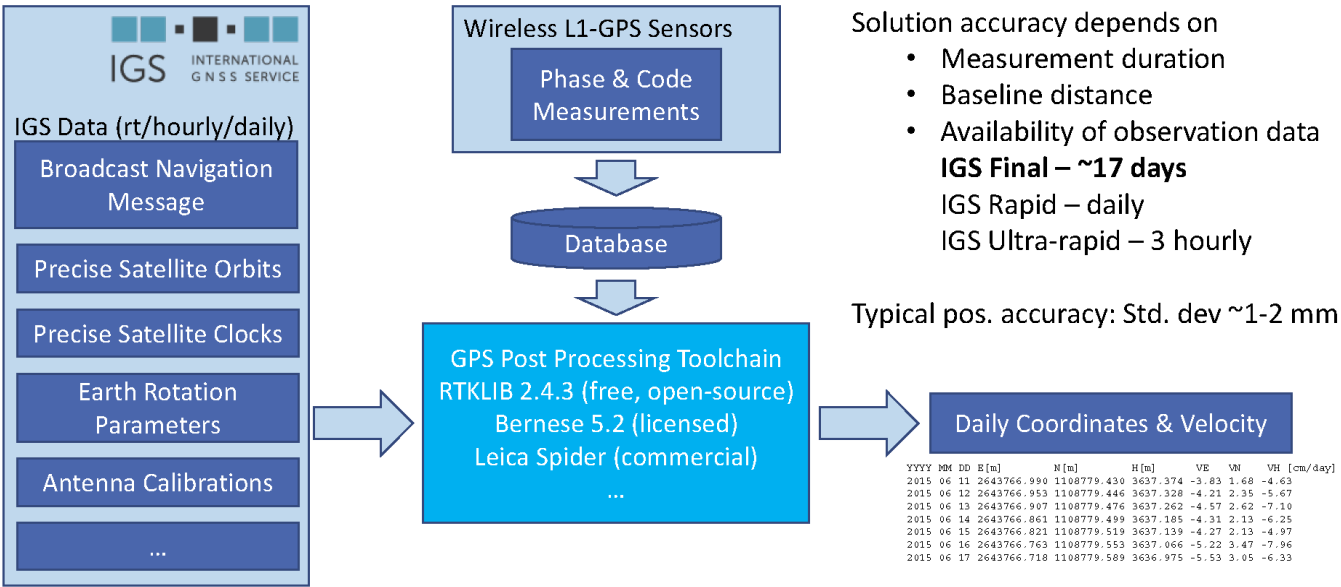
IGS INTERNATIONAL GNSS SERVICE

IGS Data (rt/hourly/daily)

Broadcast Navigation Message

Precise Satellite Orbits

Precise Satellite Clocks

Earth Rotation Parameters

Antenna Calibrations

...

Wireless L1-GPS Sensors

Phase & Code Measurements

Database

GPS Post Processing Toolchain
RTKLIB 2.4.3 (free, open-source)
Bernese 5.2 (licensed)
Leica Spider (commercial)
...

Solution accuracy depends on
• Measurement duration
• Baseline distance
• Availability of observation data
**IGS Final – ~17 days**
IGS Rapid – daily
IGS Ultra-rapid – 3 hourly

Typical pos. accuracy: Std. dev ~1-2 mm

Daily Coordinates & Velocity

| YYYY | MM | DD | E[m] | N[m] | H[m] | VE | VN | VH [cm/day] |
|---|---|---|---|---|---|---|---|---|
| 2015 | 06 | 11 | 2643766.990 | 1108779.430 | 3637.374 | -3.83 | 1.68 | -4.63 |
| 2015 | 06 | 12 | 2643766.953 | 1108779.446 | 3637.328 | -4.21 | 2.35 | -5.67 |
| 2015 | 06 | 13 | 2643766.907 | 1108779.476 | 3637.262 | -4.57 | 2.62 | -7.10 |
| 2015 | 06 | 14 | 2643766.861 | 1108779.499 | 3637.185 | -4.31 | 2.13 | -6.25 |
| 2015 | 06 | 15 | 2643766.821 | 1108779.519 | 3637.139 | -4.27 | 2.13 | -4.97 |
| 2015 | 06 | 16 | 2643766.763 | 1108779.553 | 3637.066 | -5.22 | 3.47 | -7.96 |
| 2015 | 06 | 17 | 2643766.718 | 1108779.589 | 3636.975 | -5.53 | 3.05 | -6.33 |